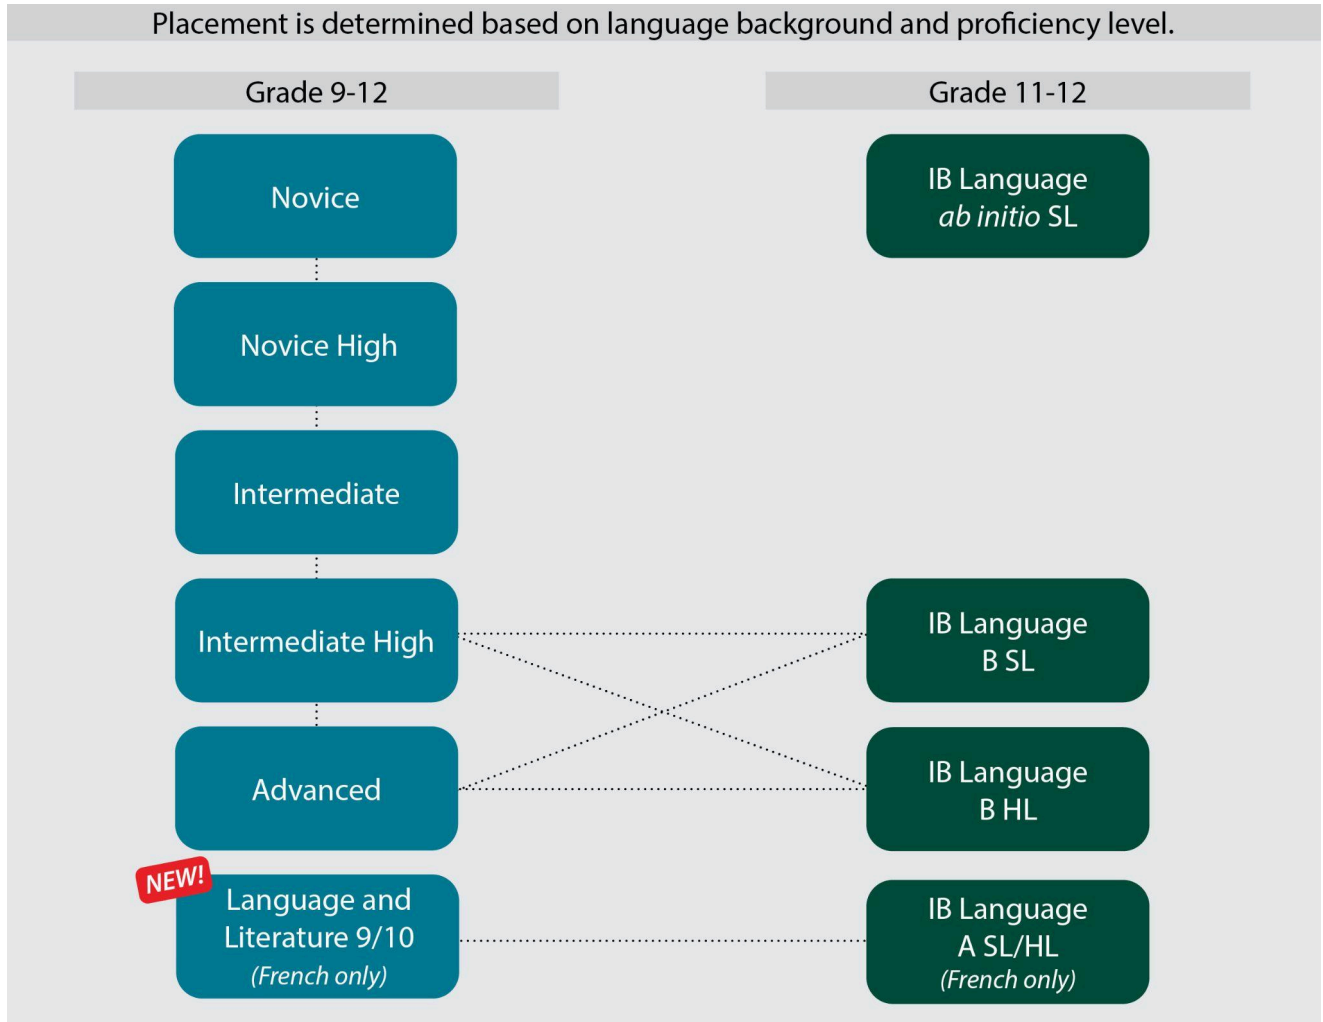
Placement is determined based on language background and proficiency level.

Grade 9-12

Grade 11-12

Novice

Novice High

Intermediate

Intermediate High

Advanced

NEW!

Language and Literature 9/10 (French only)

IB Language ab initio SL

IB Language B SL

IB Language B HL

IB Language A SL/HL (French only)